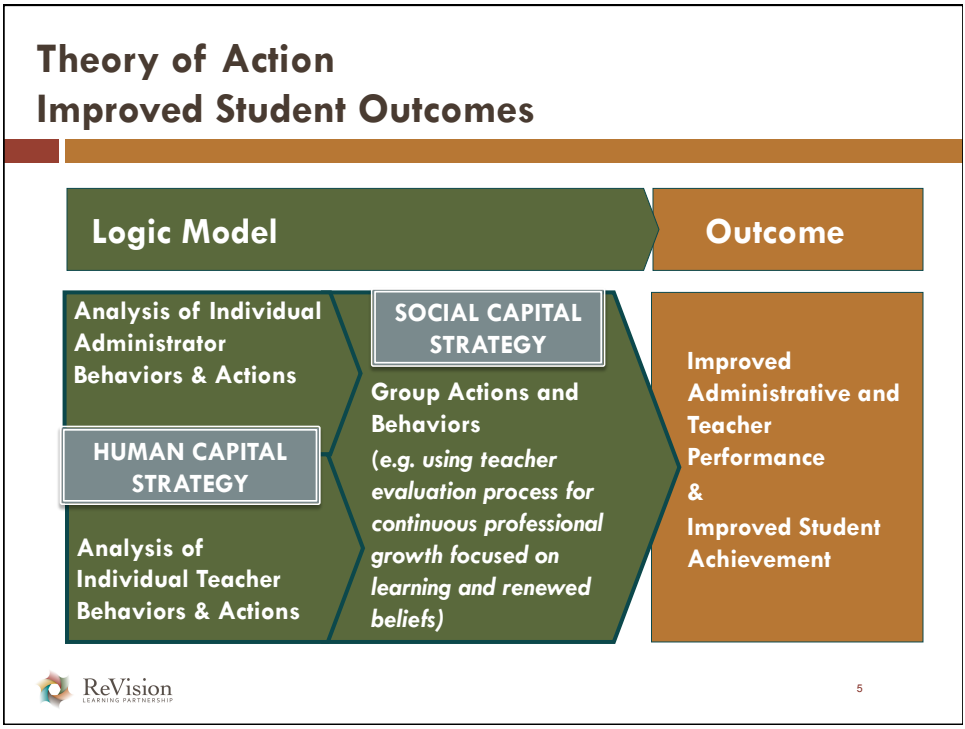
Theory of Action
Improved Student Outcomes

Logic Model

Outcome

Analysis of Individual Administrator Behaviors & Actions

HUMAN CAPITAL STRATEGY

Analysis of Individual Teacher Behaviors & Actions

SOCIAL CAPITAL STRATEGY

Group Actions and Behaviors

(e.g. using teacher evaluation process for continuous professional growth focused on learning and renewed beliefs)

Improved Administrative and Teacher Performance
&
Improved Student Achievement

ReVision
LEARNING PARTNERSHIP

5